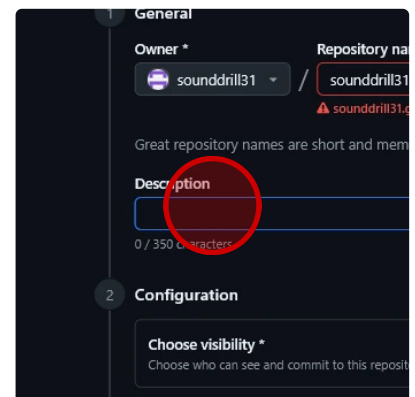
1 General

Owner *

sounddrill31

/

Repository na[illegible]

sounddrill31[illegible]

sounddrill31.g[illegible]

Great repository names are short and mem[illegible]

Description

0 / 350 characters

2 Configuration

Choose visibility *

Choose who can see and commit to this reposit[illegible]